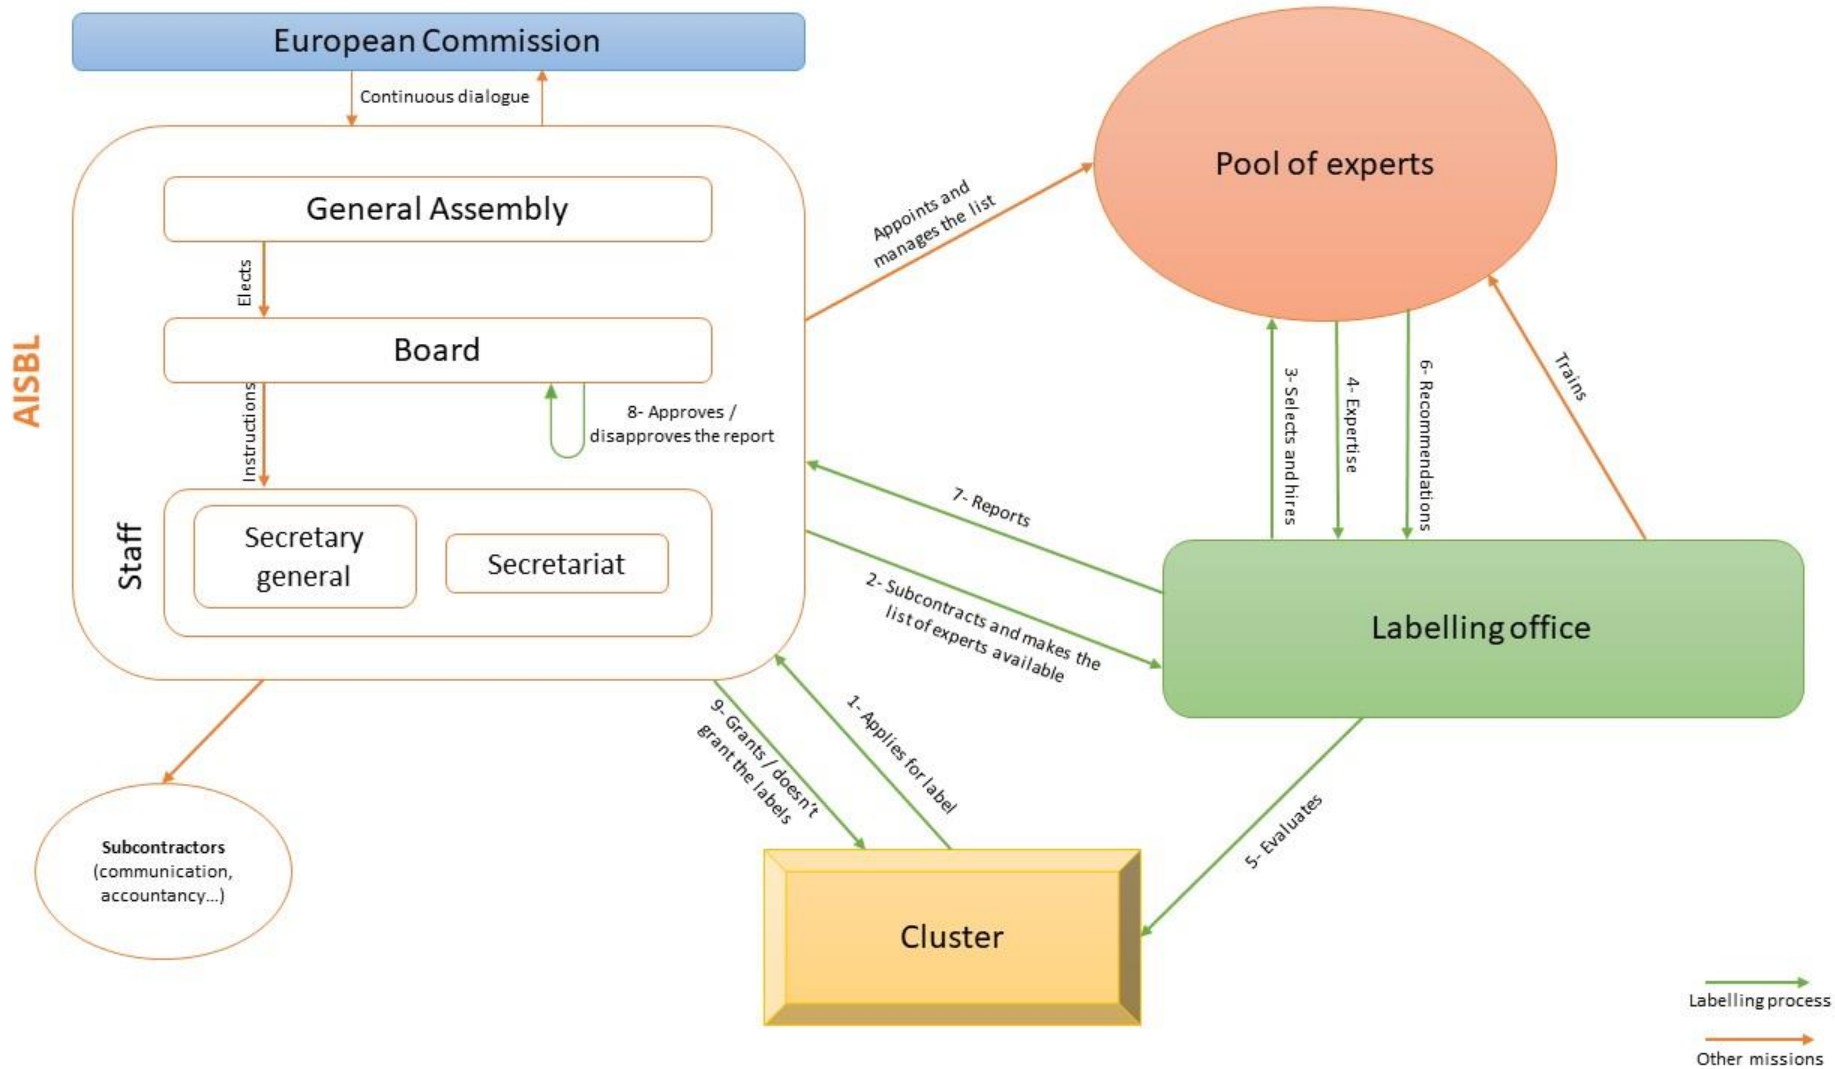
European Commission

Continuous dialogue

AISBL

General Assembly

Elects

Board

Instructions

8- Approves / disapproves the report

Staff

Secretary general

Secretariat

Pool of experts

Appoints and manages the list

3- Selects and hires

4- Expertise

6- Recommendations

Trains

7- Reports

2- Subcontracts and makes the list of experts available

Labelling office

9- Grants / doesn't grant the labels

1- Applies for label

5- Evaluates

Subcontractors (communication, accountancy...)

Cluster

Labelling process

Other missions